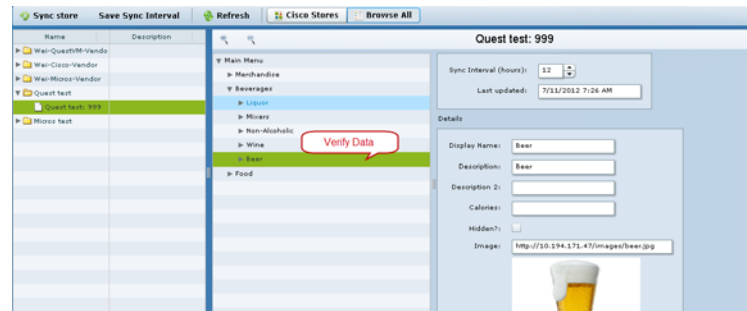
Sync store Save Sync Interval Refresh Cisco Stores Browse All

| Name | Description |
|---|---|
| Wei-QuestVM-Vendo | |
| Wei-Cisco-Vendor | |
| Wei-Micros-Vendor | |
| Quest test | |
| Quest test: 999 | |
| Micros test | |

Main Menu
Merchandise
Beverages
Liquor
Mixers
Non-Alcoholic
Wine
Beer
Food

Verify Data

Quest test: 999

Sync Interval (hours): 12
Last updated: 7/11/2012 7:26 AM

Details

Display Name: Beer
Description: Beer
Description 2:
Calories:
Hidden?:
Image: http://10.194.171.47/images/beer.jpg